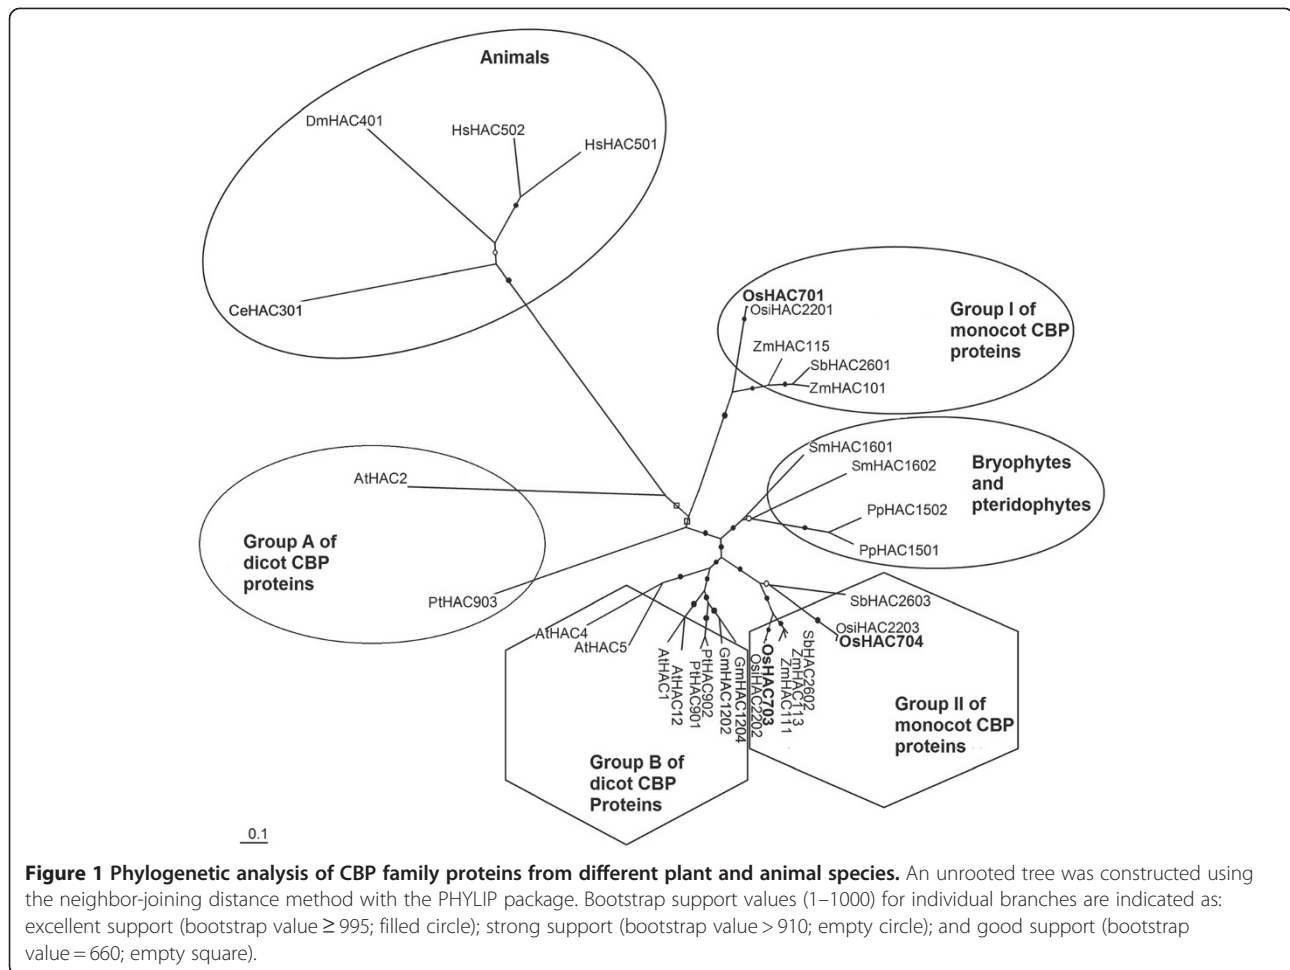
Animals

DmHAC401

HsHAC502

HsHAC501

CeHAC301

OsHAC701
OsiHAC2201

Group I of monocot CBP proteins

ZmHAC115
SbHAC2601
ZmHAC101

SmHAC1601
SmHAC1602

Bryophytes and pteridophytes

PpHAC1502
PpHAC1501

AtHAC2

Group A of dicot CBP proteins

PtHAC903

SbHAC2603
OsiHAC2203
OsHAC704

AtHAC4
AtHAC5
AtHAC12
AtHAC1
PtHAC902
PtHAC901
GmHAC1202
GmHAC1204
OsHAC703
OsiHAC2202
SbHAC2602
ZmHAC113
ZmHAC111

Group B of dicot CBP Proteins

Group II of monocot CBP proteins

0.1

**Figure 1 Phylogenetic analysis of CBP family proteins from different plant and animal species.** An unrooted tree was constructed using the neighbor-joining distance method with the PHYLIP package. Bootstrap support values (1–1000) for individual branches are indicated as: excellent support (bootstrap value ≥ 995; filled circle); strong support (bootstrap value > 910; empty circle); and good support (bootstrap value = 660; empty square).